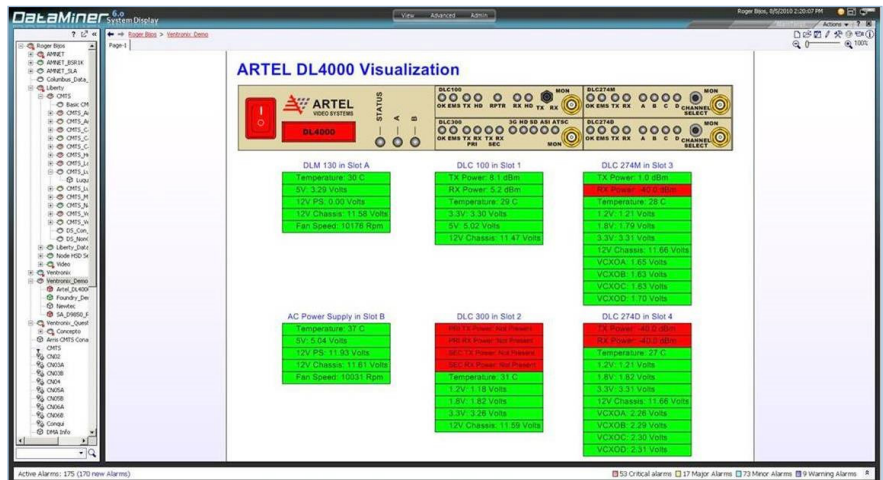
DataMiner 6.0 System Display

View Advanced Admin

Roger Blos, 8/5/2010 2:20:07 PM

Actions

Roger Blos > Ventronic Demo

Page-1

100%

Roger Blos
ARNET
ARNET_BSR1K
ARNET_SLA
Columbus_Data
Liberty
CMTS
Basic CM
CMTS_A
CMTS_A
CMTS_C
CMTS_C
CMTS_C
CMTS_H
CMTS_Li
CMTS_Li
Luqu
CMTS_Li
CMTS_M
CMTS_N
CMTS_Vi
CMTS_Vi
DS_Con
DS_Non
Liberty_Data
Node HSD
Video
Ventronic
Ventronic_Demo
Artel_DL4000
Foundry_Dev
Newtec
SA_D9850_F
Ventronic_Quest
Concepto
Arris CMTS Conv
CMTS
CN02
CN03A
CN03B
CN04
CN05A
CN05B
CN06A
CN06B
Conqui
DMA Info

ARTEL DL4000 Visualization

ARTEL VIDEO SYSTEMS
DL4000
STATUS
A
B

DLC100
OK EMS TX HD RPTR RX HD TX RX MON

DLC300
OK EMS TX RX TX RX PRI SEC 3G HD SD ASI ATSC MON

DLC274M
OK EMS TX RX A B C D CHANNEL SELECT MON

DLC274D
OK EMS TX RX A B C D CHANNEL SELECT MON

DLM 130 in Slot A
Temperature: 30 C
5V: 3.29 Volts
12V PS: 0.00 Volts
12V Chassis: 11.58 Volts
Fan Speed: 10176 Rpm

DLC 100 in Slot 1
TX Power: 6.1 dBm
RX Power: 5.2 dBm
Temperature: 29 C
3.3V: 3.30 Volts
5V: 5.02 Volts
12V Chassis: 11.47 Volts

DLC 274M in Slot 3
TX Power: 1.0 dBm
RX Power: -40.0 dBm
Temperature: 28 C
1.2V: 1.21 Volts
1.8V: 1.79 Volts
3.3V: 3.31 Volts
12V Chassis: 11.66 Volts
VCXOA: 1.65 Volts
VCXOB: 1.63 Volts
VCXOC: 1.63 Volts
VCXOD: 1.70 Volts

AC Power Supply in Slot B
Temperature: 37 C
5V: 5.04 Volts
12V PS: 11.93 Volts
12V Chassis: 11.61 Volts
Fan Speed: 10031 Rpm

DLC 300 in Slot 2
PRI TX Power: Not Present
PRI RX Power: Not Present
SEC TX Power: Not Present
SEC RX Power: Not Present
Temperature: 31 C
1.2V: 1.18 Volts
1.8V: 1.82 Volts
3.3V: 3.26 Volts
12V Chassis: 11.59 Volts

DLC 274D in Slot 4
TX Power: -40.0 dBm
RX Power: -40.0 dBm
Temperature: 27 C
1.2V: 1.21 Volts
1.8V: 1.82 Volts
3.3V: 3.31 Volts
12V Chassis: 11.66 Volts
VCXOA: 2.26 Volts
VCXOB: 2.29 Volts
VCXOC: 2.30 Volts
VCXOD: 2.31 Volts

Active Alarms: 175 (170 new Alarms)

53 Critical alarms 17 Major Alarms 73 Minor Alarms 9 Warning Alarms